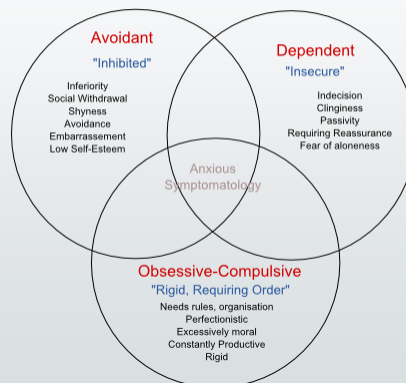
Avoidant
"Inhibited"
Inferiority
Social Withdrawal
Shyness
Avoidance
Embarrassement
Low Self-Esteem

Dependent
"Insecure"
Indecision
Clinginess
Passivity
Requiring Reassurance
Fear of aloneness

Anxious
Symptomatology

Obsessive-Compulsive
"Rigid, Requiring Order"
Needs rules, organisation
Perfectionistic
Excessively moral
Constantly Productive
Rigid